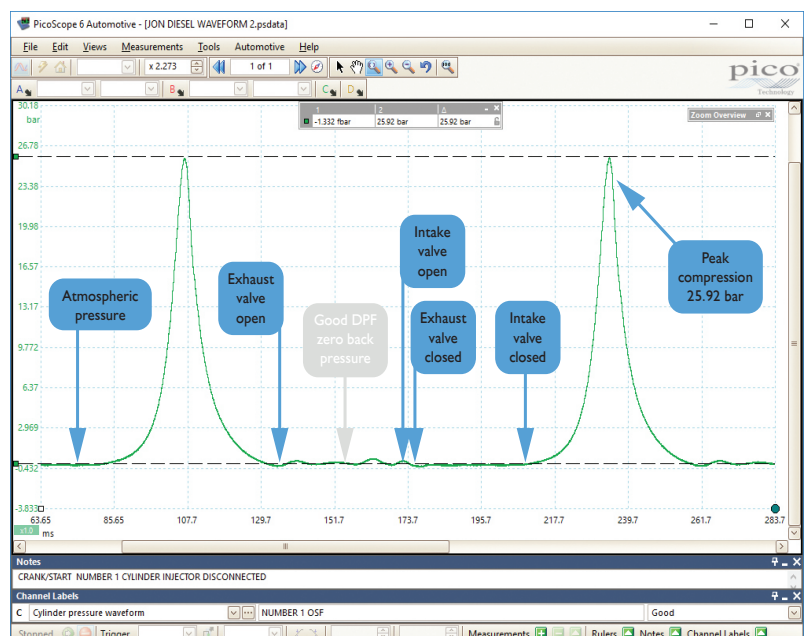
PicoScope 6 Automotive - [JON DIESEL WAVEFORM 2.psdata]

File Edit Views Measurements Tools Automotive Help

x 2.273 1 of 1

pico Technology

A B C D

| 1 | 2 | Δ |
|---|---|---|
| -1.332 fbar | 25.92 bar | 25.92 bar |

Zoom Overview

30.18 bar
26.78
23.38
19.98
16.57
13.17
9.772
6.37
2.969
-0.432
-3.833

63.65 85.65 107.7 129.7 151.7 173.7 195.7 217.7 239.7 261.7 283.7
x1.0 ms

Atmospheric pressure

Exhaust valve open

Good DPF zero back pressure

Intake valve open

Exhaust valve closed

Intake valve closed

Peak compression 25.92 bar

Notes
CRANK/START NUMBER 1 CYLINDER INJECTOR DISCONNECTED

Channel Labels
C Cylinder pressure waveform NUMBER 1 OSF Good

Stopped Trigger Measurements Rulers Notes Channel Labels